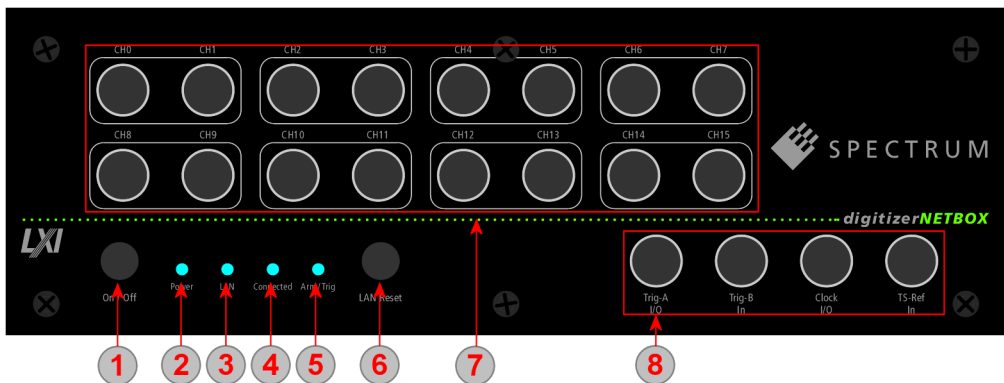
CH0 CH1 CH2 CH3 CH4 CH5 CH6 CH7

CH8 CH9 CH10 CH11 CH12 CH13 CH14 CH15

SPECTRUM

digitizerNETBOX

LXI

On / Off

Power

LAN

Connected

Arm/Trig

LAN Reset

Trig-A I/O

Trig-B In

Clock I/O

TS-Ref In

1 2 3 4 5 6 7 8